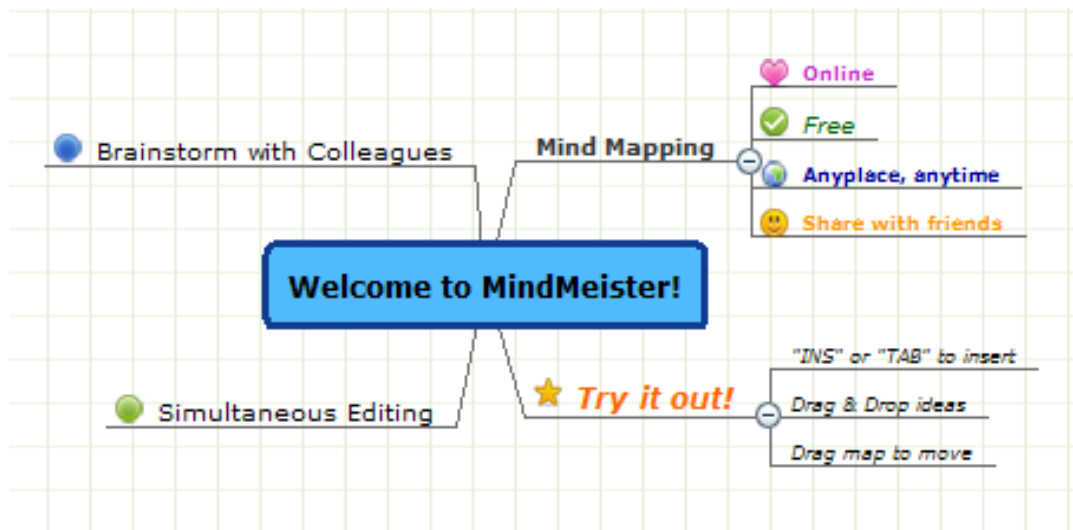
Brainstorm with Colleagues

Mind Mapping

Online

Free

Anyplace, anytime

Share with friends

Welcome to MindMeister!

Simultaneous Editing

Try it out!

"INS" or "TAB" to insert

Drag & Drop ideas

Drag map to move